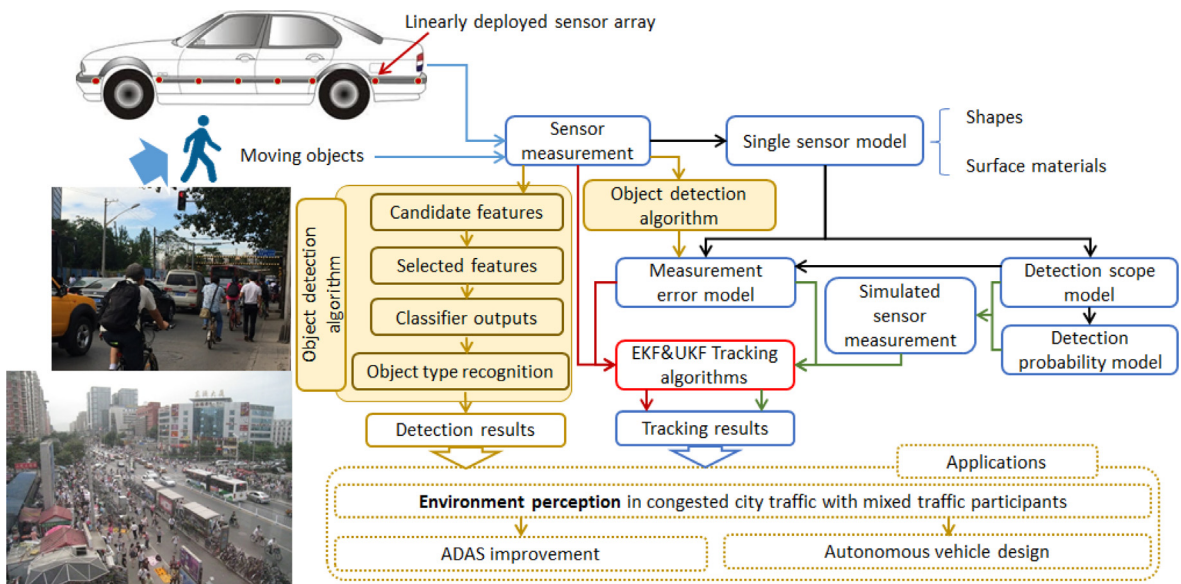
Linearly deployed sensor array

Moving objects

Sensor measurement

Single sensor model

Shapes

Surface materials

Object detection algorithm

Candidate features

Selected features

Classifier outputs

Object type recognition

Object detection algorithm

Measurement error model

Detection scope model

Simulated sensor measurement

Detection probability model

EKF&UKF Tracking algorithms

Detection results

Tracking results

Applications

**Environment perception** in congested city traffic with mixed traffic participants

ADAS improvement

Autonomous vehicle design